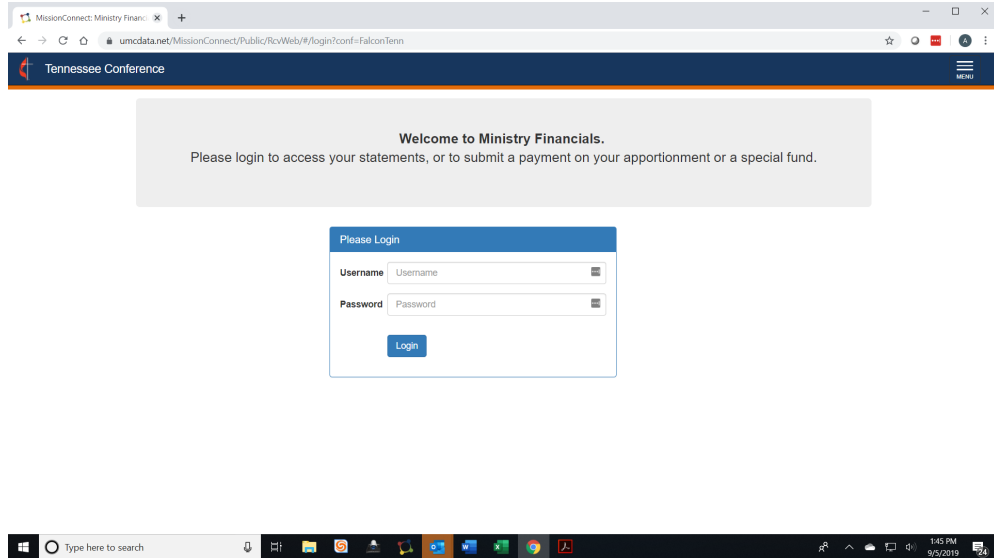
MissionConnect: Ministry Financ

umcdata.net/MissionConnect/Public/RcvWeb/#/login?conf=FalconTenn

Tennessee Conference

MENU

**Welcome to Ministry Financials.**
Please login to access your statements, or to submit a payment on your apportionment or a special fund.

Please Login

Username Username

Password Password

Login

Type here to search

1:45 PM
9/5/2019

24